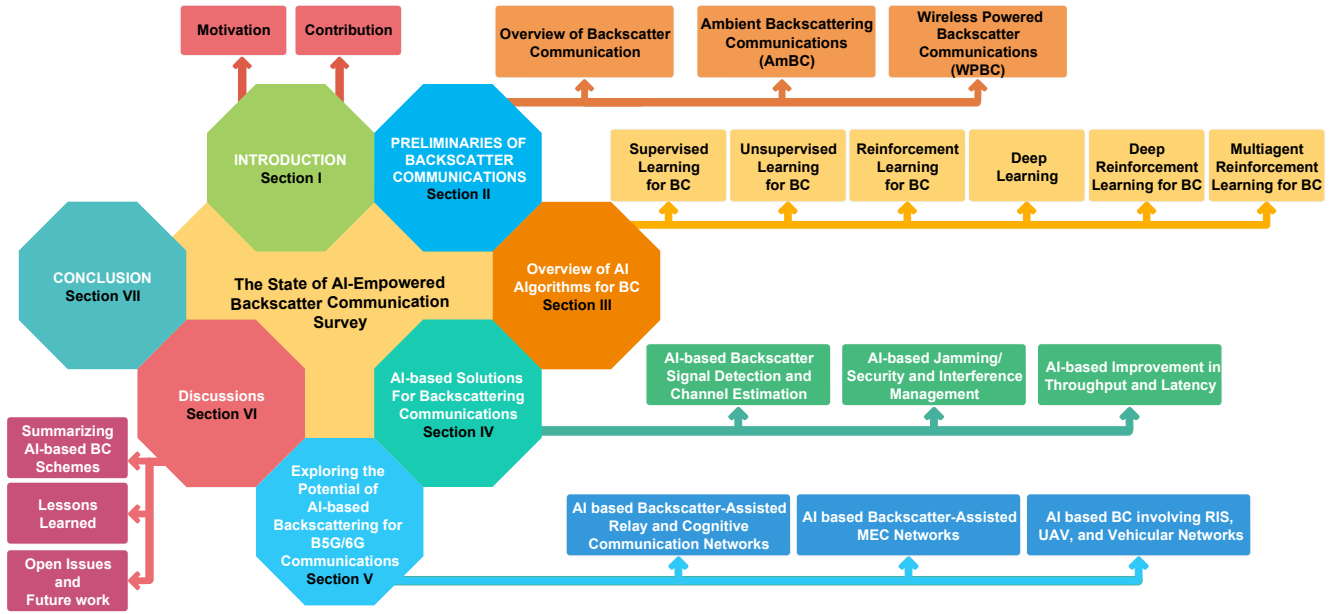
Motivation

Contribution

Overview of Backscatter Communication

Ambient Backscattering Communications (AmBC)

Wireless Powered Backscatter Communications (WPBC)

INTRODUCTION
Section I

PRELIMINARIES OF BACKSCATTER COMMUNICATIONS
Section II

Supervised Learning for BC

Unsupervised Learning for BC

Reinforcement Learning for BC

Deep Learning

Deep Reinforcement Learning for BC

Multiagent Reinforcement Learning for BC

CONCLUSION
Section VII

The State of AI-Empowered Backscatter Communication Survey

Overview of AI Algorithms for BC
Section III

AI-based Backscatter Signal Detection and Channel Estimation

AI-based Jamming/ Security and Interference Management

AI-based Improvement in Throughput and Latency

Discussions
Section VI

AI-based Solutions For Backscattering Communications
Section IV

Summarizing AI-based BC Schemes

Lessons Learned

Open Issues and Future work

Exploring the Potential of AI-based Backscattering for B5G/6G Communications
Section V

AI based Backscatter-Assisted Relay and Cognitive Communication Networks

AI based Backscatter-Assisted MEC Networks

AI based BC involving RIS, UAV, and Vehicular Networks